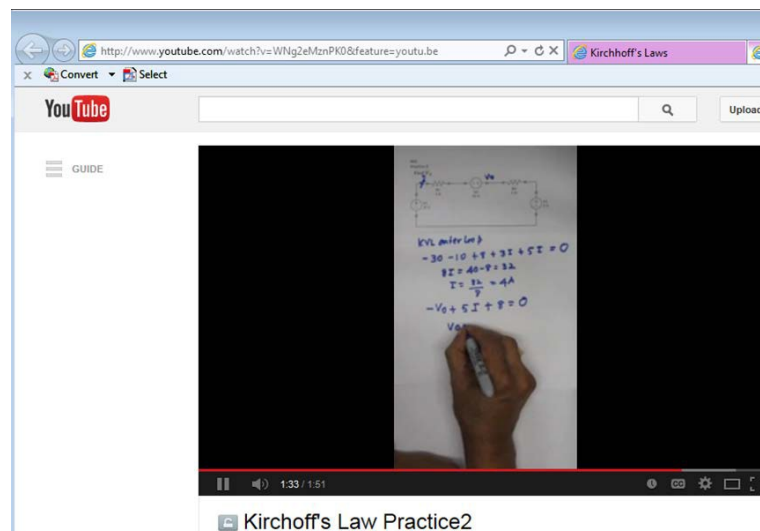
http://www.youtube.com/watch?v=WNg2eMznPK0&feature=youtu.be

Kirchhoff's Laws

Convert Select

YouTube

Upload

GUIDE

KVL outer loop
$-30-10+8+3I+5I=0$
$8I=40-8=32$
$I=\frac{32}{8}=4A$
$-V_0+5I+8=0$
$V_0$

1:33 / 1:51

Kirchoff's Law Practice2